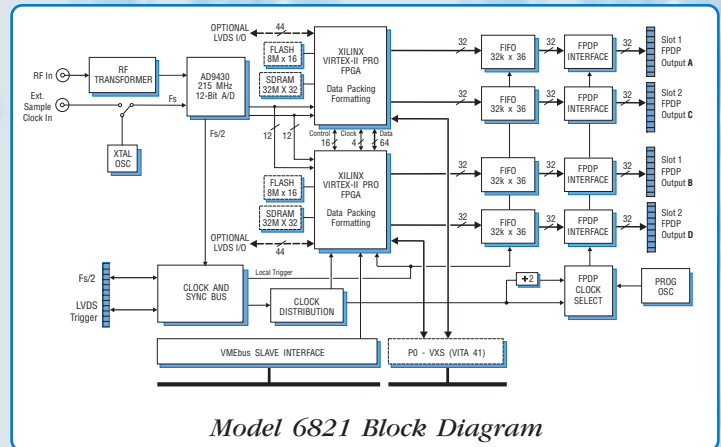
OPTIONAL LVDS I/O
44
FLASH 8M x 16
SDRAM 32M X 32
XILINX VIRTEX-II PRO FPGA
Data Packing Formatting
32
FIFO 32k x 36
FPDP INTERFACE
32
Slot 1 FPDP Output A
RF In
RF TRANSFORMER
AD9430 215 MHz 12-Bit A/D
Fs
Ext. Sample Clock In
32
FIFO 32k x 36
FPDP INTERFACE
32
Slot 2 FPDP Output C
XTAL OSC
Fs/2
12
12
Control 16
Clock 4
Data 64
FLASH 8M x 16
SDRAM 32M X 32
XILINX VIRTEX-II PRO FPGA
Data Packing Formatting
32
FIFO 32k x 36
FPDP INTERFACE
32
Slot 1 FPDP Output B
32
FIFO 32k x 36
FPDP INTERFACE
32
Slot 2 FPDP Output D
OPTIONAL LVDS I/O
44
Fs/2
Local Trigger
÷2
CLOCK AND SYNC BUS
FPDP CLOCK SELECT
PROG OSC
LVDS Trigger
CLOCK DISTRIBUTION
VMEbus SLAVE INTERFACE
P0 - VXS (VITA 41)
Model 6821 Block Diagram